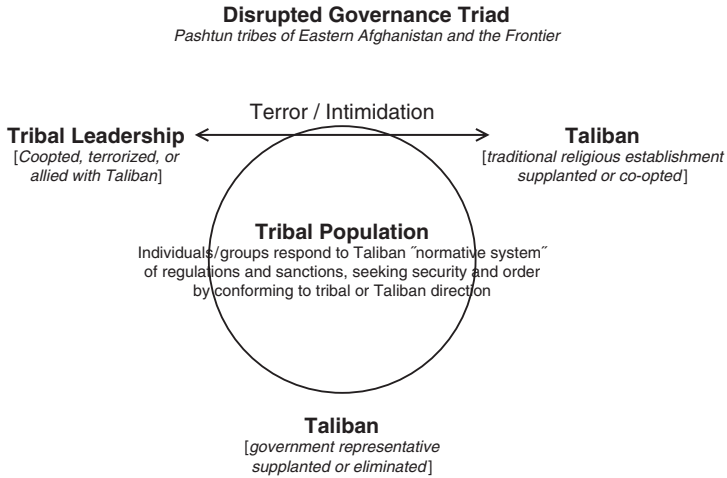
Disrupted Governance Triad
Pashtun tribes of Eastern Afghanistan and the Frontier

Terror / Intimidation

Tribal Leadership
[Coopted, terrorized, or allied with Taliban]

Taliban
[traditional religious establishment supplanted or co-opted]

Tribal Population
Individuals/groups respond to Taliban ″normative system″ of regulations and sanctions, seeking security and order by conforming to tribal or Taliban direction

Taliban
[government representative supplanted or eliminated]